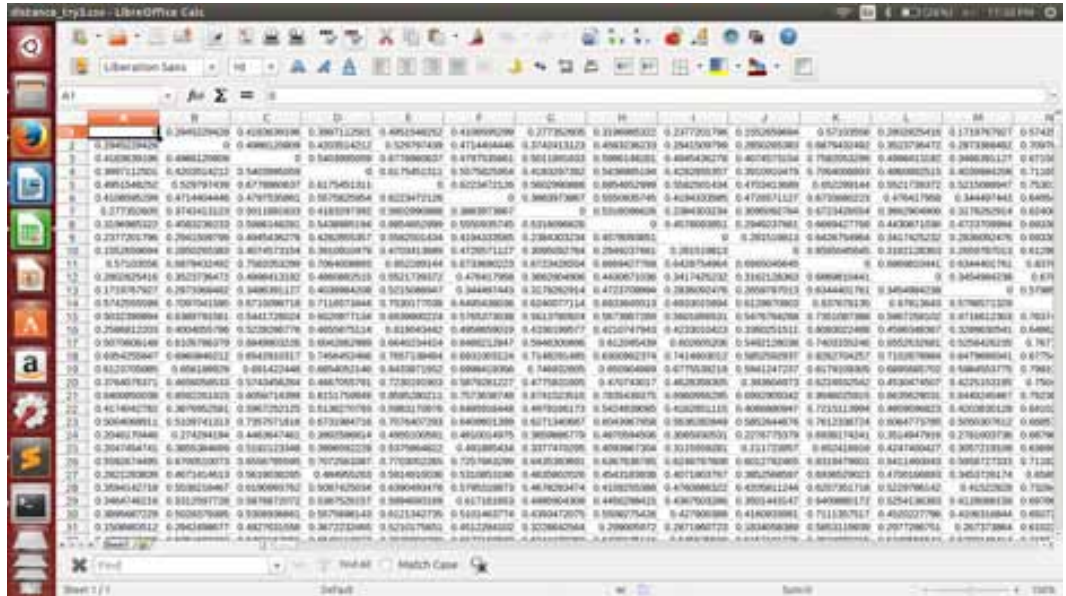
distance_try1.csv - LibreOffice Calc

Liberation Sans 10

A1

| | A | B | C | D | E | F | G | H | I | J | K | L | M |
|---|---|---|---|---|---|---|---|---|---|---|---|---|---|
| 1 | 0 | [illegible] | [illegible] | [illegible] | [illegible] | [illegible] | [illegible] | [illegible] | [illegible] | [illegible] | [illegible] | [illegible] | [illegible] |
| 2 | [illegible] | 0 | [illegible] | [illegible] | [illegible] | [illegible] | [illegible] | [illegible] | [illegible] | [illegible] | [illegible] | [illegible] | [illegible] |
| 3 | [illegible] | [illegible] | 0 | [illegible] | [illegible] | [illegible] | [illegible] | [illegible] | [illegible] | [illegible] | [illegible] | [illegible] | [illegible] |
| 4 | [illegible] | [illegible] | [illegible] | 0 | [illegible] | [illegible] | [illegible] | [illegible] | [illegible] | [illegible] | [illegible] | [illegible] | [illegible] |
| 5 | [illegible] | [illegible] | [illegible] | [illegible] | 0 | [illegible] | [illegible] | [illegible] | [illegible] | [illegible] | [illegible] | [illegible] | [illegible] |
| 6 | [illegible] | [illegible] | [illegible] | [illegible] | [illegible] | 0 | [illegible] | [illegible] | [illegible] | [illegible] | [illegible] | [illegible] | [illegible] |
| 7 | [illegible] | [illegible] | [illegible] | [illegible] | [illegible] | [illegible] | 0 | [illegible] | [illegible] | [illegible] | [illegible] | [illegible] | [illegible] |
| 8 | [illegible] | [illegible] | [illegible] | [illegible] | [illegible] | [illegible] | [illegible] | 0 | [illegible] | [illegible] | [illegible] | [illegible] | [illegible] |
| 9 | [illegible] | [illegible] | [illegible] | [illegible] | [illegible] | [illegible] | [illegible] | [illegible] | 0 | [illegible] | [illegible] | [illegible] | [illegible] |
| 10 | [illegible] | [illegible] | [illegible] | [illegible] | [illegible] | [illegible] | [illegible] | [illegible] | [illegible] | 0 | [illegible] | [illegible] | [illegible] |
| 11 | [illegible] | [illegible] | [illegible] | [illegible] | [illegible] | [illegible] | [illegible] | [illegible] | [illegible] | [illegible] | 0 | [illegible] | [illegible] |
| 12 | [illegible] | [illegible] | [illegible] | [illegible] | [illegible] | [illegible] | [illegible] | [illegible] | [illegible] | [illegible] | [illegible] | 0 | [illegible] |
| 13 | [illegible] | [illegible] | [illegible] | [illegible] | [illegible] | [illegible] | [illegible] | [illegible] | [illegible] | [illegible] | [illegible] | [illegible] | 0 |

Sheet1

Find | Find All | Match Case

Sheet 1 / 1 | Default | Sum=0 | 100%